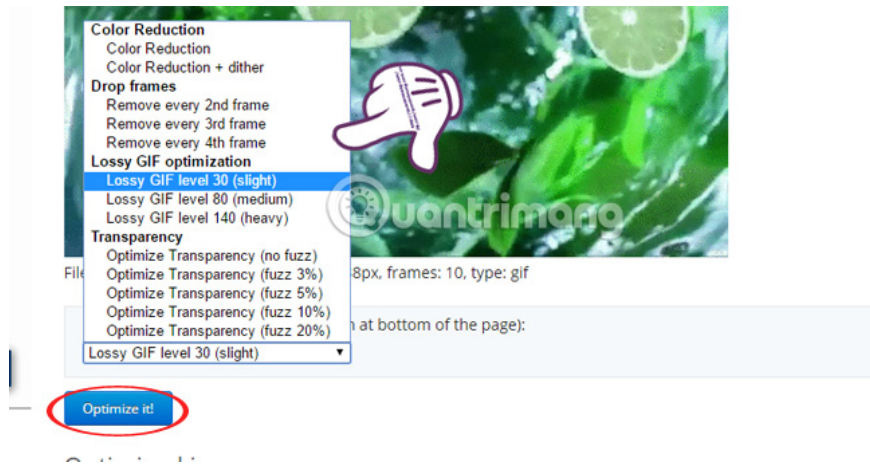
Color Reduction
Color Reduction
Color Reduction + dither
Drop frames
Remove every 2nd frame
Remove every 3rd frame
Remove every 4th frame
Lossy GIF optimization
Lossy GIF level 30 (slight)
Lossy GIF level 80 (medium)
Lossy GIF level 140 (heavy)
Transparency
Optimize Transparency (no fuzz)
Optimize Transparency (fuzz 3%)
Optimize Transparency (fuzz 5%)
Optimize Transparency (fuzz 10%)
Optimize Transparency (fuzz 20%)

Quantrimang

File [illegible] 8px, frames: 10, type: gif

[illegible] n at bottom of the page):

Lossy GIF level 30 (slight)

Optimize it!

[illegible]